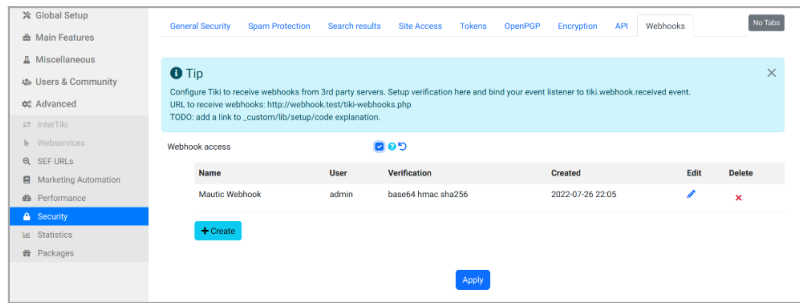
Global Setup
Main Features
Miscellaneous
Users & Community
Advanced
InterTiki
Webservices
SEF URLs
Marketing Automation
Performance
Security
Statistics
Packages

General Security
Spam Protection
Search results
Site Access
Tokens
OpenPGP
Encryption
API
Webhooks
No Tabs

Tip

Configure Tiki to receive webhooks from 3rd party servers. Setup verification here and bind your event listener to tiki.webhook.received event.
URL to receive webhooks: http://webhook.test/tiki-webhooks.php
TODO: add a link to _custom/lib/setup/code explanation.

Webhook access

| Name | User | Verification | Created | Edit | Delete |
|---|---|---|---|---|---|
| Mautic Webhook | admin | base64 hmac sha256 | 2022-07-26 22:05 | | |

+ Create

Apply